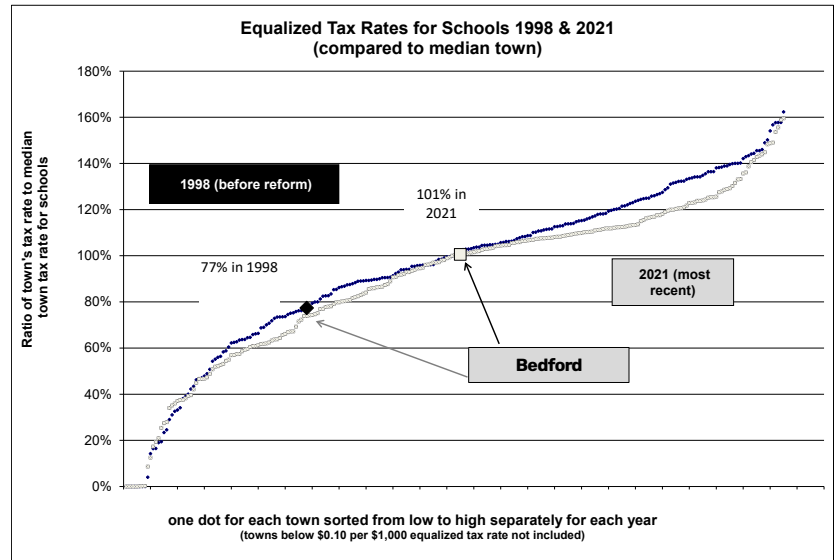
Equalized Tax Rates for Schools 1998 & 2021
(compared to median town)

Ratio of town's tax rate to median town tax rate for schools

180%
160%
140%
120%
100%
80%
60%
40%
20%
0%

1998 (before reform)

101% in 2021

77% in 1998

2021 (most recent)

Bedford

one dot for each town sorted from low to high separately for each year
(towns below $0.10 per $1,000 equalized tax rate not included)